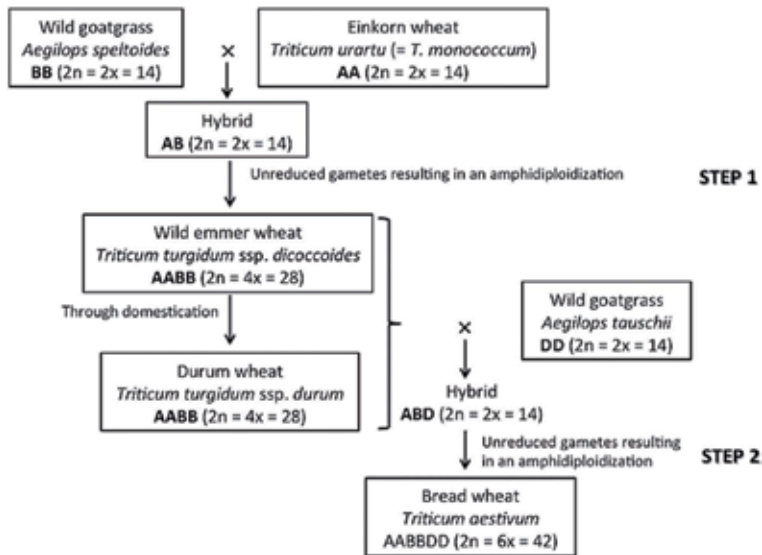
Wild goatgrass
*Aegilops speltoides*
**BB** (2n = 2x = 14)

×

Einkorn wheat
*Triticum urartu* (= *T. monococcum*)
**AA** (2n = 2x = 14)

Hybrid
**AB** (2n = 2x = 14)

Unreduced gametes resulting in an amphidiploidization

STEP 1

Wild emmer wheat
*Triticum turgidum ssp. dicoccoides*
**AABB** (2n = 4x = 28)

Through domestication

Durum wheat
*Triticum turgidum* ssp. *durum*
**AABB** (2n = 4x = 28)

Wild goatgrass
*Aegilops tauschii*
**DD** (2n = 2x = 14)

×

Hybrid
**ABD** (2n = 2x = 14)

Unreduced gametes resulting in an amphidiploidization

STEP 2

Bread wheat
*Triticum aestivum*
AABBDD (2n = 6x = 42)